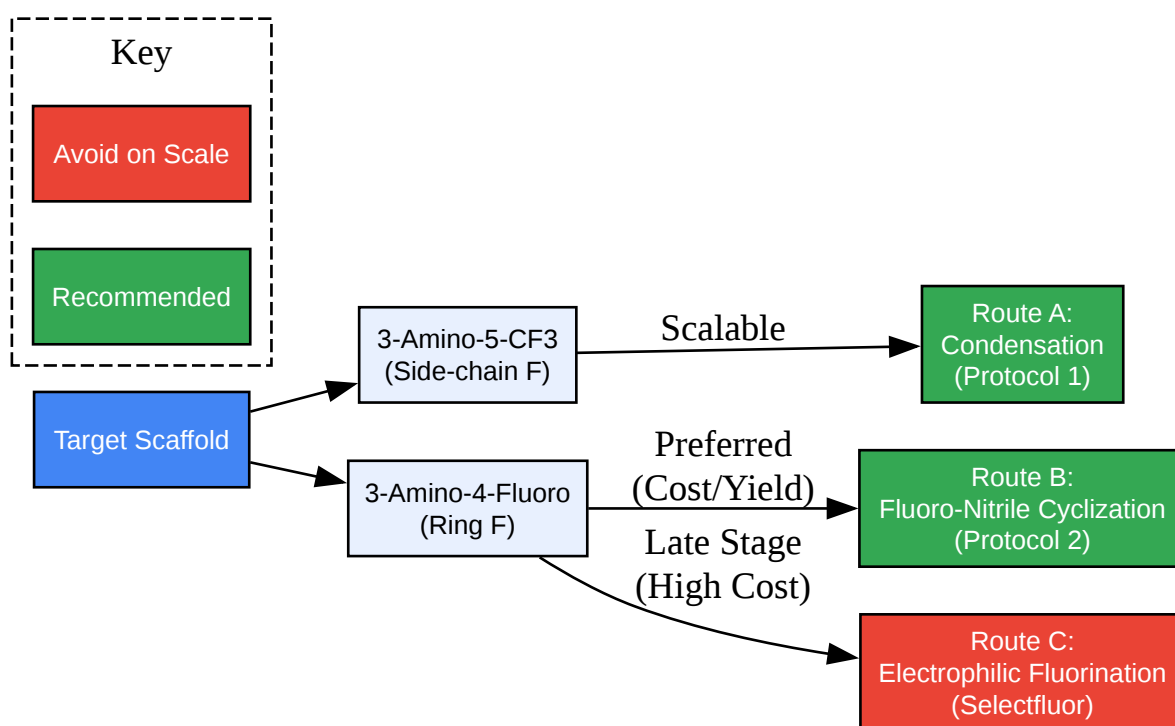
Key

Avoid on Scale

Recommended

Target Scaffold

3-Amino-5-CF3
(Side-chain F)

Scalable

Route A:
Condensation
(Protocol 1)

3-Amino-4-Fluoro
(Ring F)

Preferred
(Cost/Yield)

Route B:
Fluoro-Nitrile Cyclization
(Protocol 2)

Late Stage
(High Cost)

Route C:
Electrophilic Fluorination
(Selectfluor)